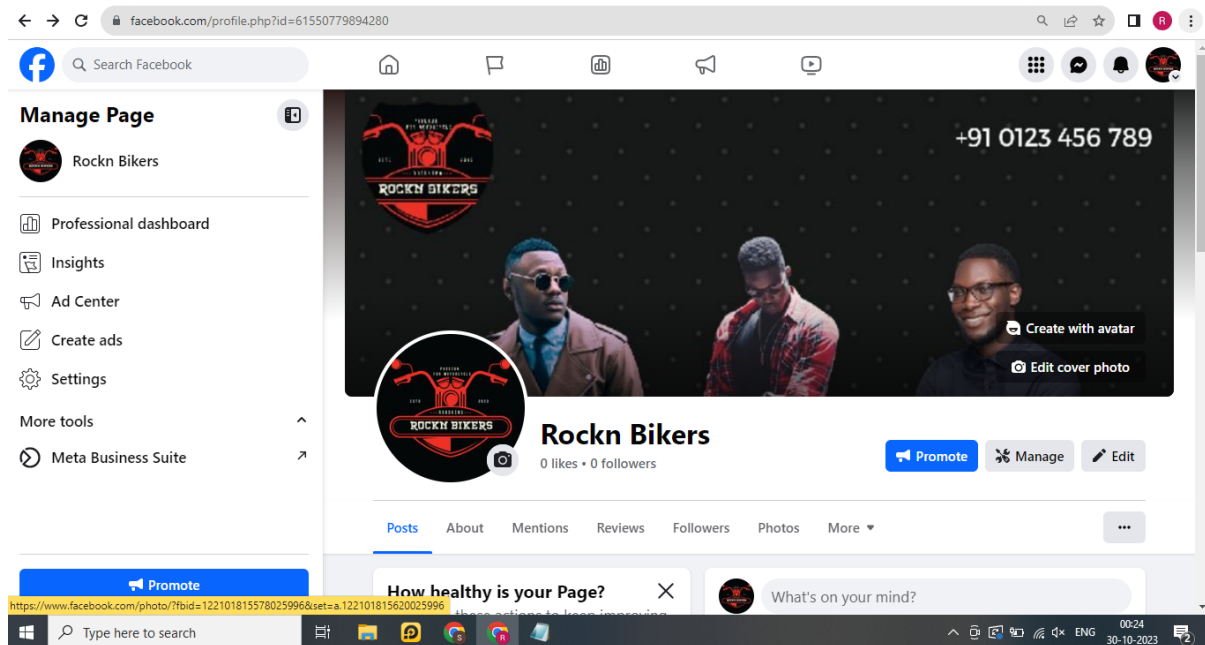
facebook.com/profile.php?id=61550779894280

Search Facebook

Manage Page

Rockn Bikers

Professional dashboard

Insights

Ad Center

Create ads

Settings

More tools

Meta Business Suite

Promote

https://www.facebook.com/photo/?fbid=122101815578025996&set=a.122101815620025996

ROCKN BIKERS

+91 0123 456 789

Create with avatar

Edit cover photo

ROCKN BIKERS

Rockn Bikers

0 likes • 0 followers

Promote

Manage

Edit

Posts About Mentions Reviews Followers Photos More

How healthy is your Page?

What's on your mind?

Type here to search

ENG

00:24
30-10-2023